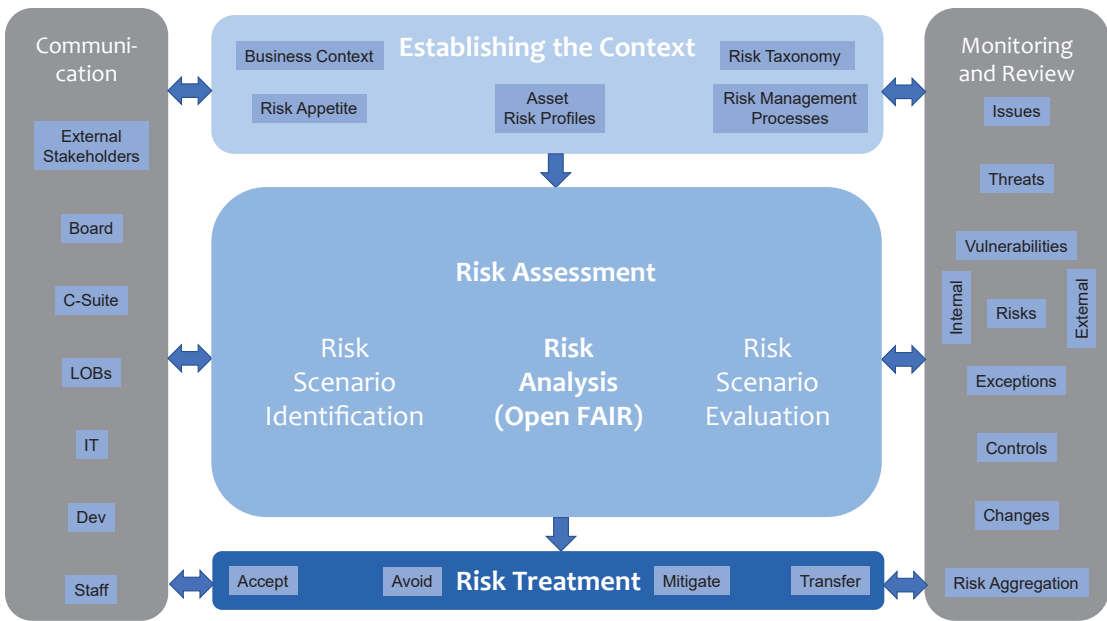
Communication

External Stakeholders

Board

C-Suite

LOBs

IT

Dev

Staff

Establishing the Context

Business Context

Risk Taxonomy

Risk Appetite

Asset Risk Profiles

Risk Management Processes

Risk Assessment

Risk Scenario Identification

**Risk Analysis (Open FAIR)**

Risk Scenario Evaluation

Risk Treatment

Accept

Avoid

Mitigate

Transfer

Monitoring and Review

Issues

Threats

Vulnerabilities

Internal

Risks

External

Exceptions

Controls

Changes

Risk Aggregation